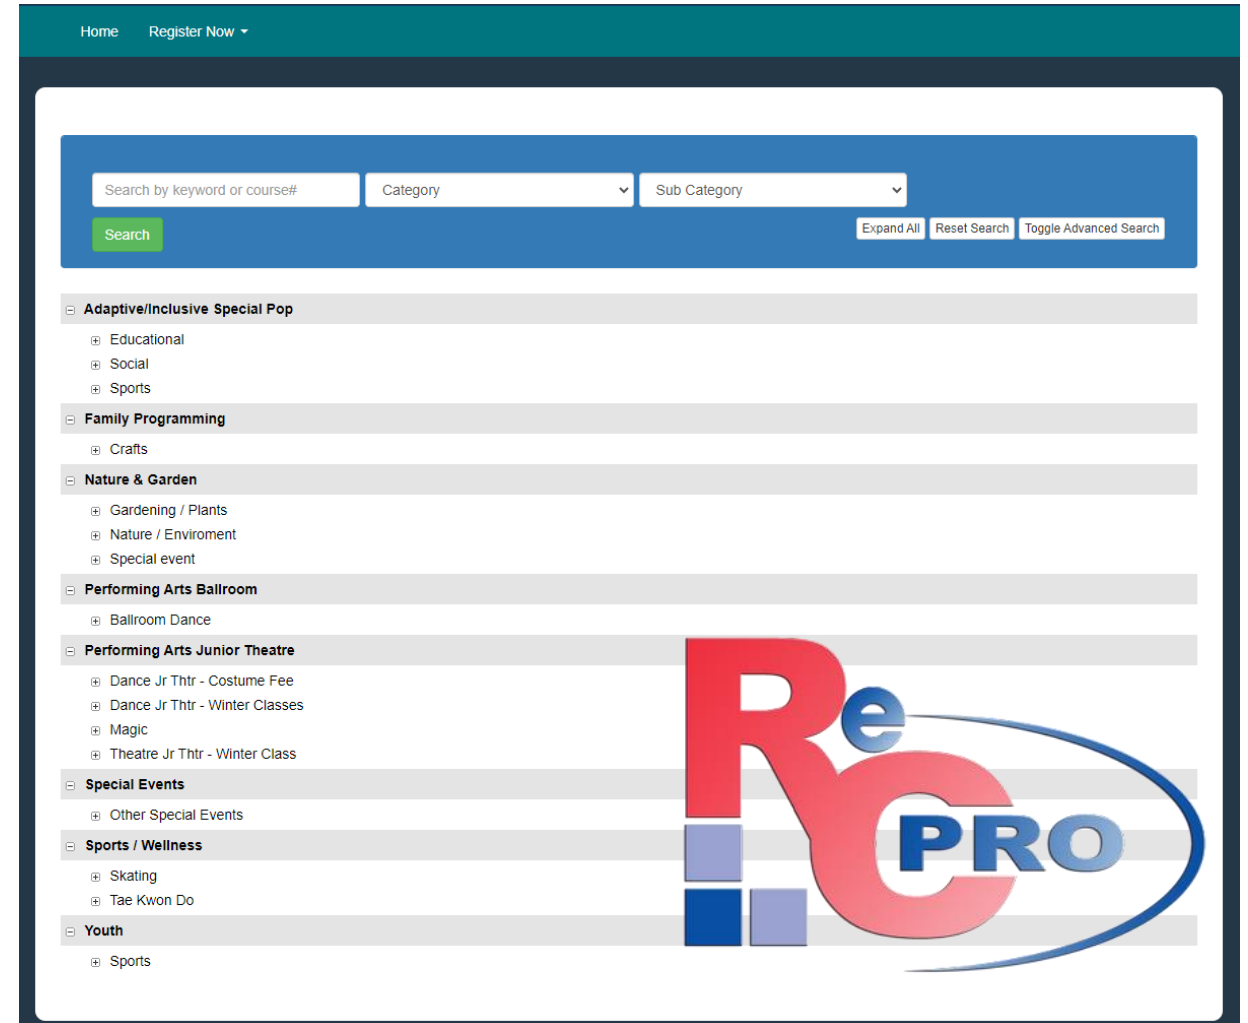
Home Register Now

Search by keyword or course#
Category
Sub Category
Search
Expand All Reset Search Toggle Advanced Search

Adaptive/Inclusive Special Pop
Educational
Social
Sports
Family Programming
Crafts
Nature & Garden
Gardening / Plants
Nature / Enviroment
Special event
Performing Arts Ballroom
Ballroom Dance
Performing Arts Junior Theatre
Dance Jr Thtr - Costume Fee
Dance Jr Thtr - Winter Classes
Magic
Theatre Jr Thtr - Winter Class
Special Events
Other Special Events
Sports / Wellness
Skating
Tae Kwon Do
Youth
Sports

Rec PRO